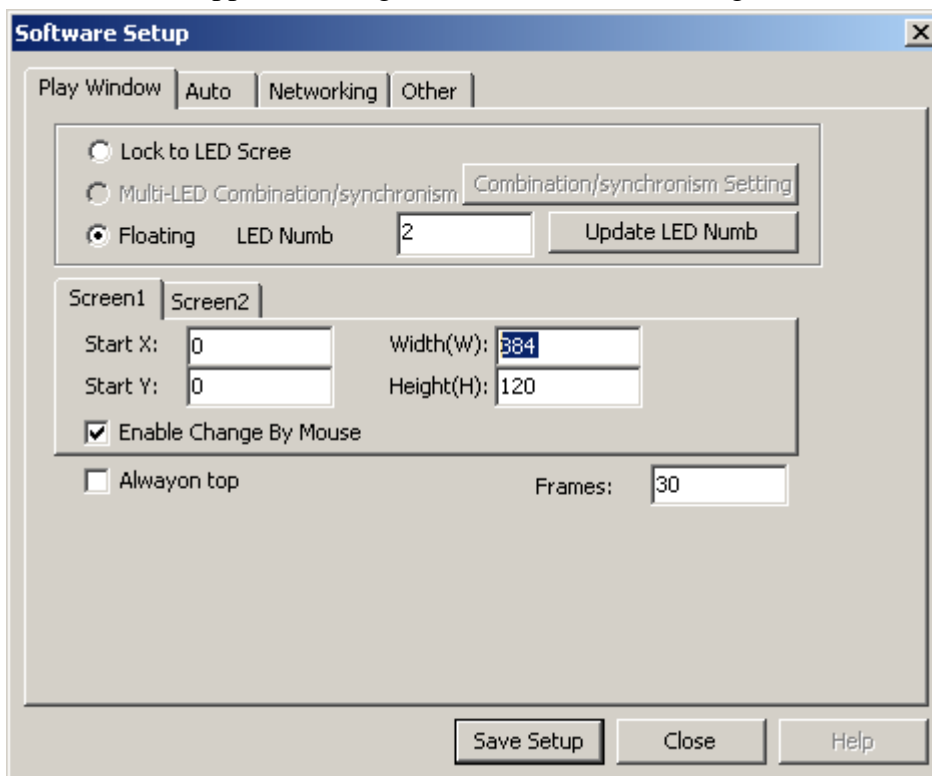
Software Setup

×

Play Window | Auto | Networking | Other

Lock to LED Scree

Multi-LED Combination/synchronism

Combination/synchronism Setting

Floating LED Numb 2

Update LED Numb

Screen1 | Screen2

Start X: 0

Width(W): 384

Start Y: 0

Height(H): 120

Enable Change By Mouse

Alwayon top

Frames: 30

Save Setup

Close

Help